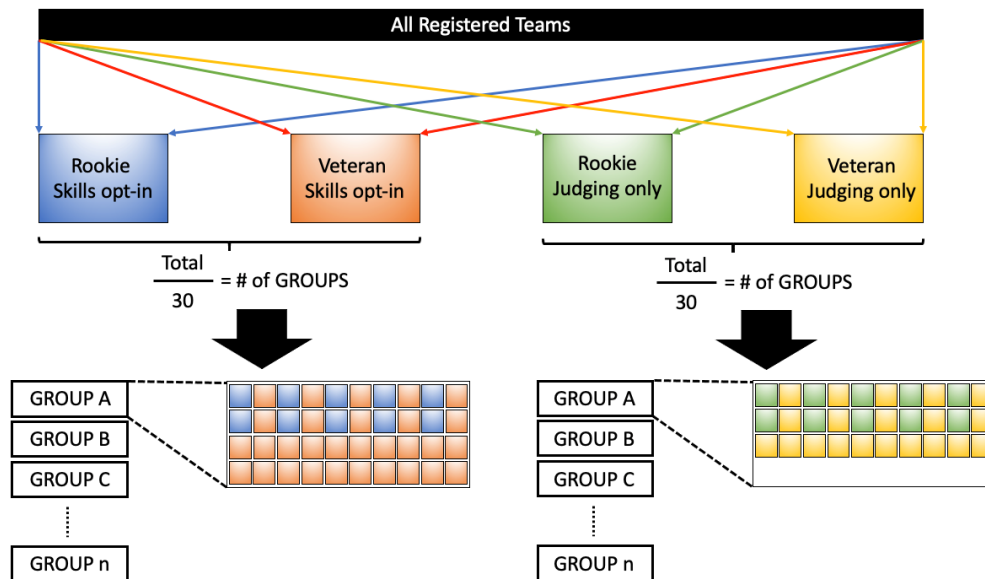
All Registered Teams

Rookie Skills opt-in

Veteran Skills opt-in

Rookie Judging only

Veteran Judging only

$\frac{\text{Total}}{30}$ = # of GROUPS

$\frac{\text{Total}}{30}$ = # of GROUPS

GROUP A

GROUP B

GROUP C

GROUP n

GROUP A

GROUP B

GROUP C

GROUP n